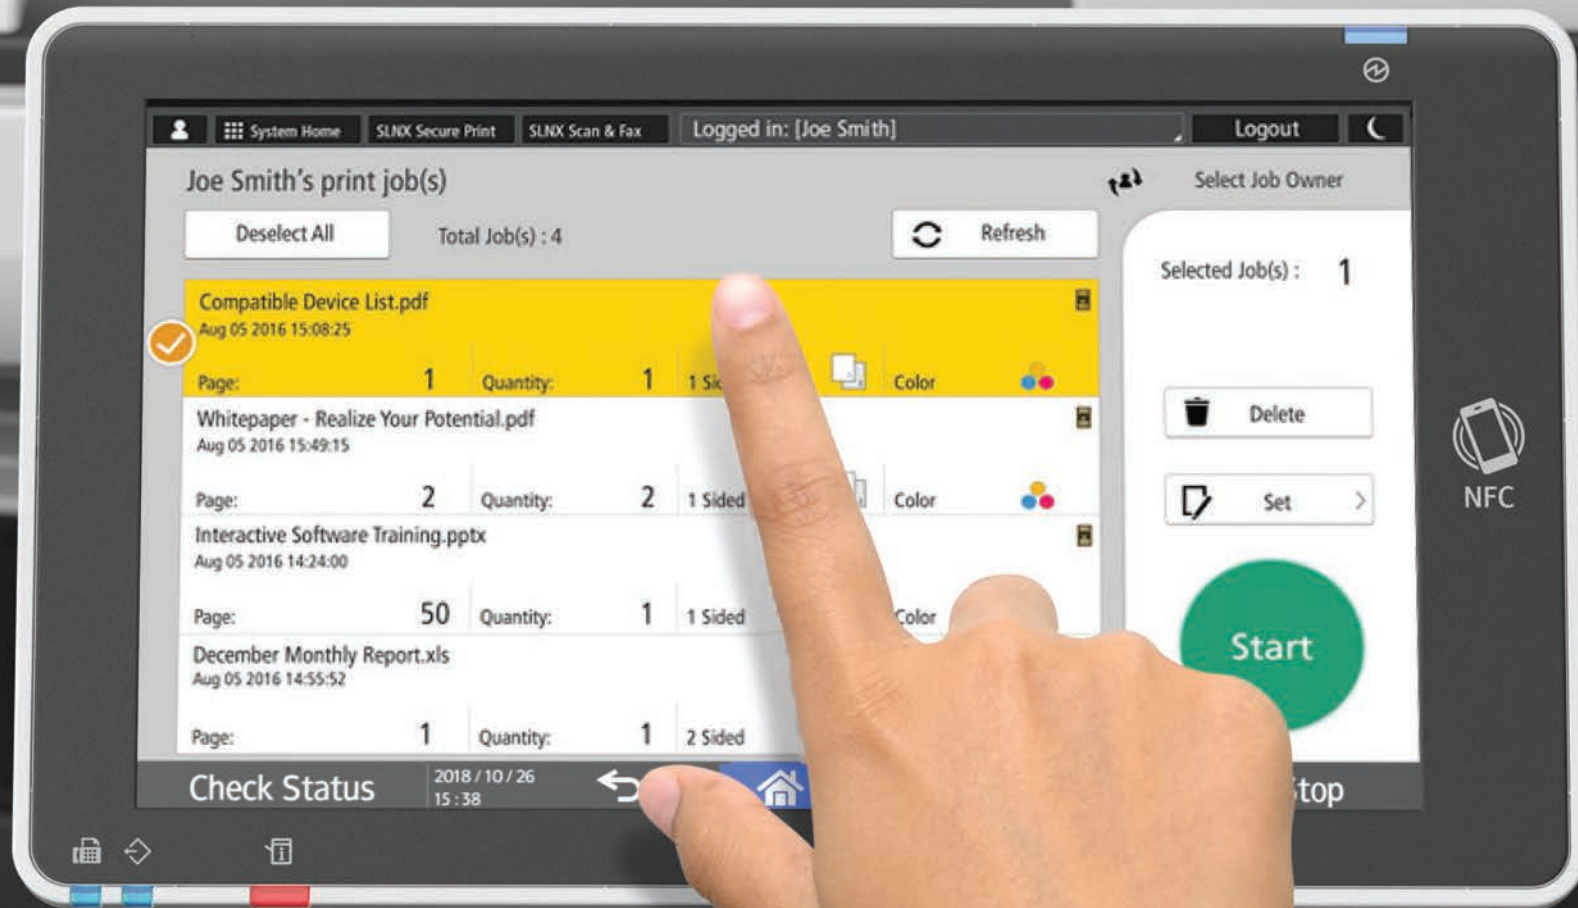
System Home
SLNX Secure Print
SLNX Scan & Fax
Logged in: [Joe Smith]
Logout

Joe Smith's print job(s)
Select Job Owner
Deselect All
Total Job(s) : 4
Refresh
Selected Job(s) : 1

Compatible Device List.pdf
Aug 05 2016 15:08:25
Page: 1 Quantity: 1 1 Si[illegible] Color

Whitepaper - Realize Your Potential.pdf
Aug 05 2016 15:49:15
Page: 2 Quantity: 2 1 Sided Color

Interactive Software Training.pptx
Aug 05 2016 14:24:00
Page: 50 Quantity: 1 1 Sided Color

December Monthly Report.xls
Aug 05 2016 14:55:52
Page: 1 Quantity: 1 2 Sided

Delete
Set
Start
NFC

Check Status
2018 / 10 / 26
15 : 38
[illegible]top